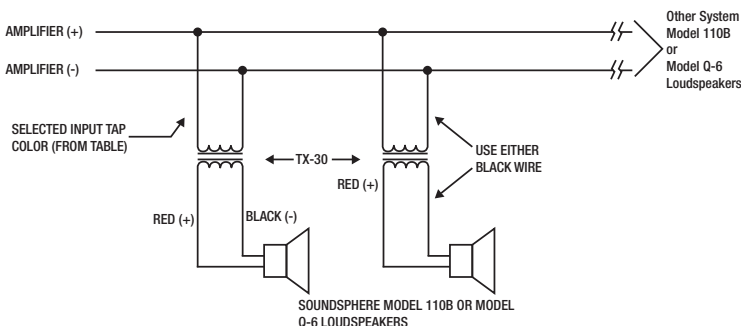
AMPLIFIER (+)

AMPLIFIER (-)

Other System Model 110B or Model Q-6 Loudspeakers

SELECTED INPUT TAP COLOR (FROM TABLE)

TX-30

USE EITHER BLACK WIRE

RED (+)

RED (+)

BLACK (-)

SOUNDSPHERE MODEL 110B OR MODEL Q-6 LOUDSPEAKERS